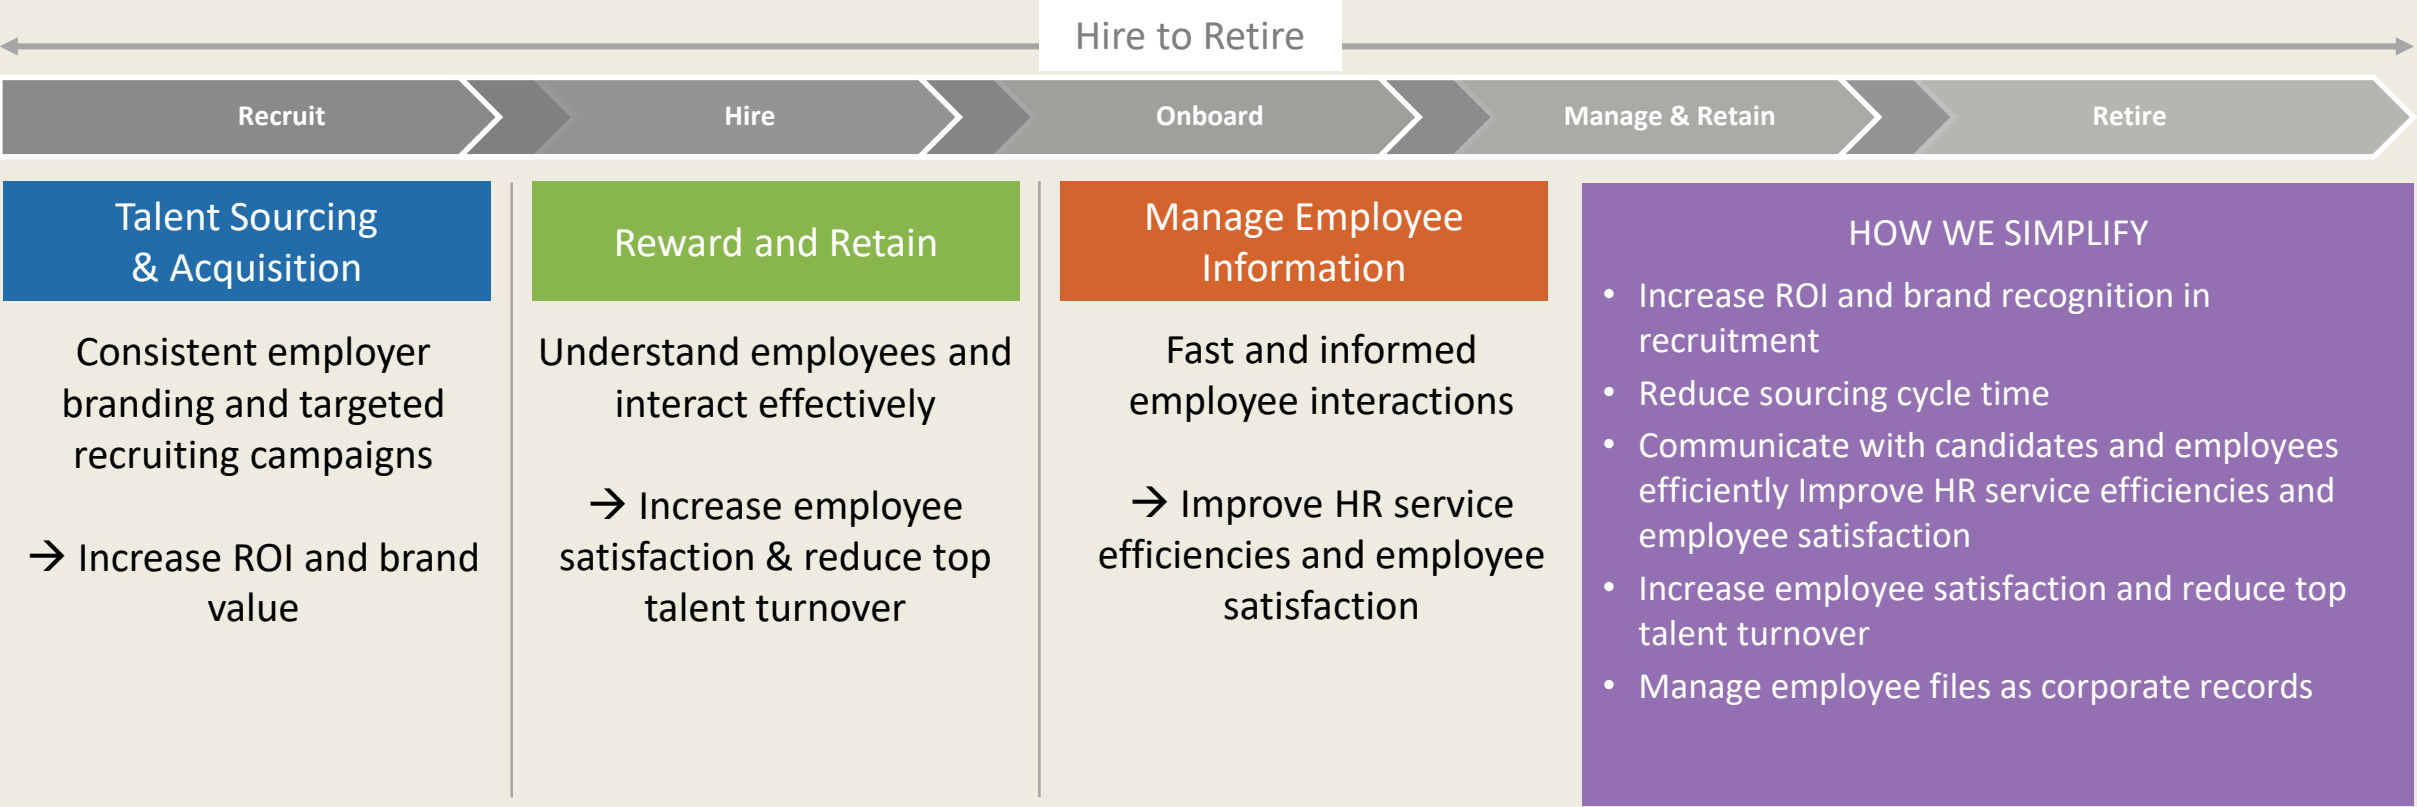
Hire to Retire

Recruit

Hire

Onboard

Manage & Retain

Retire

Talent Sourcing & Acquisition

Consistent employer branding and targeted recruiting campaigns

→ Increase ROI and brand value

Reward and Retain

Understand employees and interact effectively

→ Increase employee satisfaction & reduce top talent turnover

Manage Employee Information

Fast and informed employee interactions

→ Improve HR service efficiencies and employee satisfaction

HOW WE SIMPLIFY

• Increase ROI and brand recognition in recruitment
• Reduce sourcing cycle time
• Communicate with candidates and employees efficiently Improve HR service efficiencies and employee satisfaction
• Increase employee satisfaction and reduce top talent turnover
• Manage employee files as corporate records